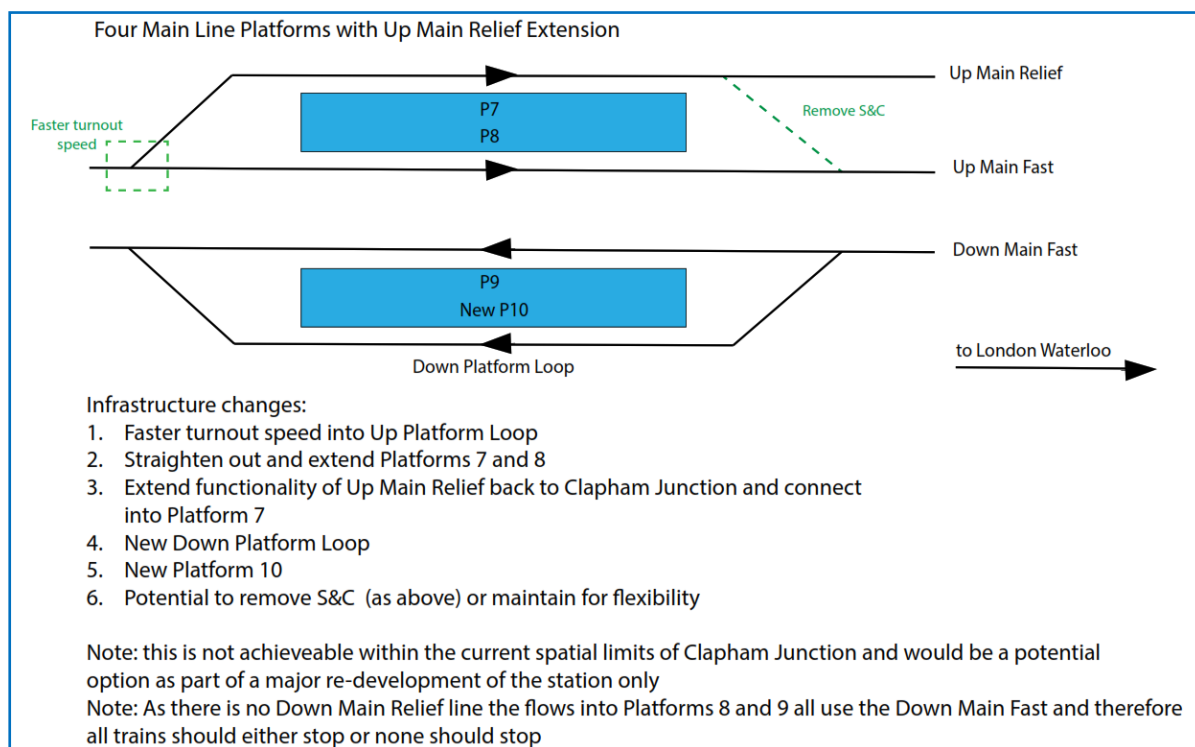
Four Main Line Platforms with Up Main Relief Extension

Up Main Relief

Faster turnout speed

P7
P8

Remove S&C

Up Main Fast

Down Main Fast

P9
New P10

Down Platform Loop

to London Waterloo

Infrastructure changes:
1. Faster turnout speed into Up Platform Loop
2. Straighten out and extend Platforms 7 and 8
3. Extend functionality of Up Main Relief back to Clapham Junction and connect into Platform 7
4. New Down Platform Loop
5. New Platform 10
6. Potential to remove S&C (as above) or maintain for flexibility

Note: this is not achieveable within the current spatial limits of Clapham Junction and would be a potential option as part of a major re-development of the station only
Note: As there is no Down Main Relief line the flows into Platforms 8 and 9 all use the Down Main Fast and therefore all trains should either stop or none should stop